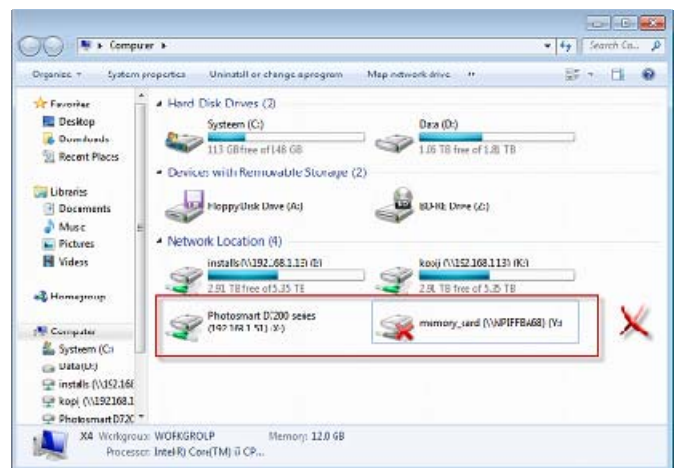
Computer ▸

Search Co...

Organize ▾ System properties Uninstall or change a program Map network drive »

Favorites
Desktop
Downloads
Recent Places

Libraries
Documents
Music
Pictures
Videos

Homegroup

Computer
Systeem (C:
Data (D:)
installs (\\152.16
kooj (\\192168.1
Photosmart D72(

Hard Disk Drives (2)

Systeem (C:)
113 GB free of 148 GB

Data (D:)
1.06 TB free of 1.81 TB

Devices with Removable Storage (2)

Floppy Disk Drive (A:)

BD-RE Drive (E:)

Network Location (4)

installs (\\192.168.1.13) (I:)
2.91 TB free of 5.35 TB

kooj (\\152.168.113) (K:)
2.91 TB free of 5.35 TB

Photosmart D7200 series (192.168.1.51) (X:)

memory_card (\\NPIFFBA68) (Y:

X4 Workgroup: WORKGROUP Memory: 12.0 GB
Processor: Intel(R) Core(TM) i7 CP...